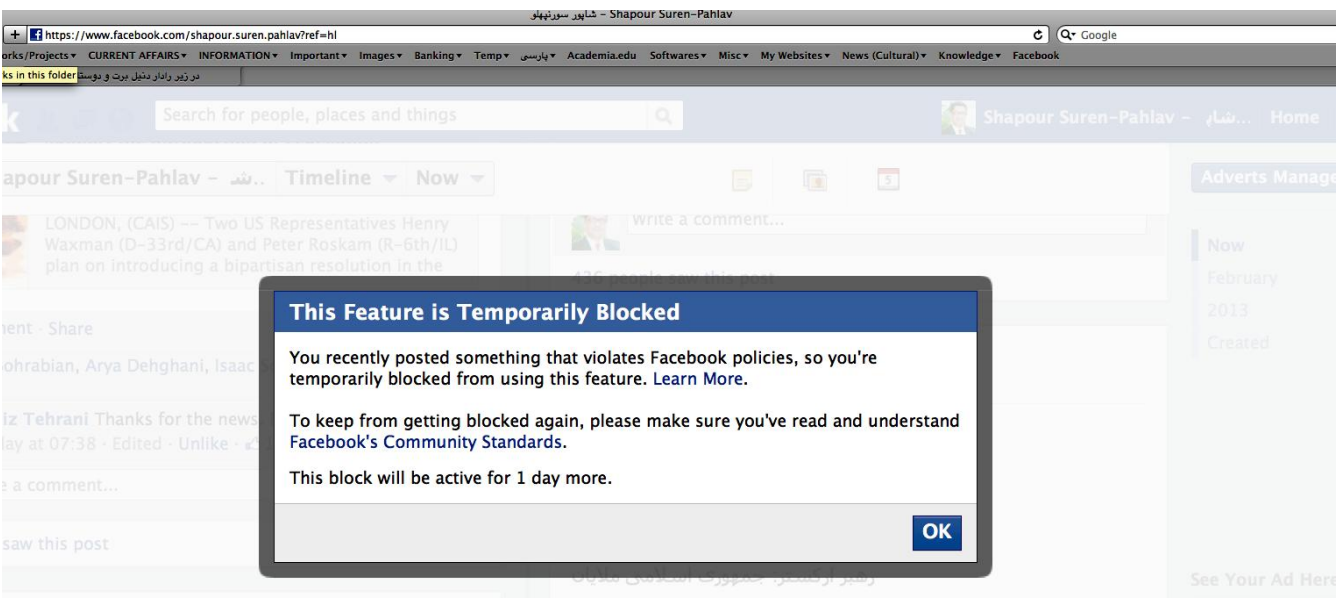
شاپور سورنپهلو - Shapour Suren-Pahlav

+ https://www.facebook.com/shapour.suren.pahlav?ref=hl

Google

orks/Projects▾ CURRENT AFFAIRS▾ INFORMATION▾ Important▾ Images▾ Banking▾ Temp▾ پارسی▾ Academia.edu Softwares▾ Misc▾ My Websites▾ News (Cultural)▾ Knowledge▾ Facebook

ks in this folder

Search for people, places and things

Shapour Suren-Pahlav - ...شاپ Home

apour Suren-Pahlav - ...شا Timeline Now

Adverts Manage

LONDON, (CAIS) -- Two US Representatives Henry Waxman (D-33rd/CA) and Peter Roskam (R-6th/IL) plan on introducing a bipartisan resolution in the

Write a comment...

436 people saw this post

Now
February
2013
Created

nent · Share

ohrabian, Arya Dehghani, Isaac

iz Tehrani Thanks for the news
lay at 07:38 · Edited · Unlike ·

a comment...

saw this post

This Feature is Temporarily Blocked

You recently posted something that violates Facebook policies, so you're temporarily blocked from using this feature. Learn More.

To keep from getting blocked again, please make sure you've read and understand Facebook's Community Standards.

This block will be active for 1 day more.

OK

See Your Ad Here